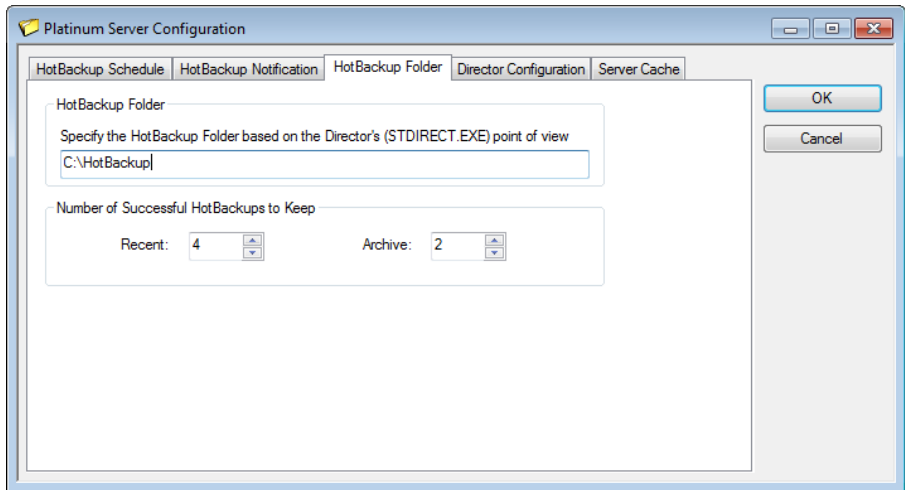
Platinum Server Configuration

HotBackup Schedule | HotBackup Notification | HotBackup Folder | Director Configuration | Server Cache

OK

Cancel

HotBackup Folder

Specify the HotBackup Folder based on the Director's (STDIRECT.EXE) point of view

C:\HotBackup

Number of Successful HotBackups to Keep

Recent: 4

Archive: 2